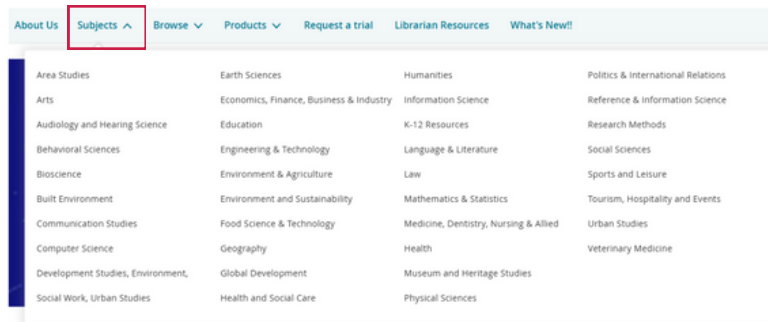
About Us Subjects Browse Products Request a trial Librarian Resources What's New!!

Area Studies
Arts
Audiology and Hearing Science
Behavioral Sciences
Bioscience
Built Environment
Communication Studies
Computer Science
Development Studies, Environment, Social Work, Urban Studies

Earth Sciences
Economics, Finance, Business & Industry
Education
Engineering & Technology
Environment & Agriculture
Environment and Sustainability
Food Science & Technology
Geography
Global Development
Health and Social Care

Humanities
Information Science
K-12 Resources
Language & Literature
Law
Mathematics & Statistics
Medicine, Dentistry, Nursing & Allied Health
Museum and Heritage Studies
Physical Sciences

Politics & International Relations
Reference & Information Science
Research Methods
Social Sciences
Sports and Leisure
Tourism, Hospitality and Events
Urban Studies
Veterinary Medicine